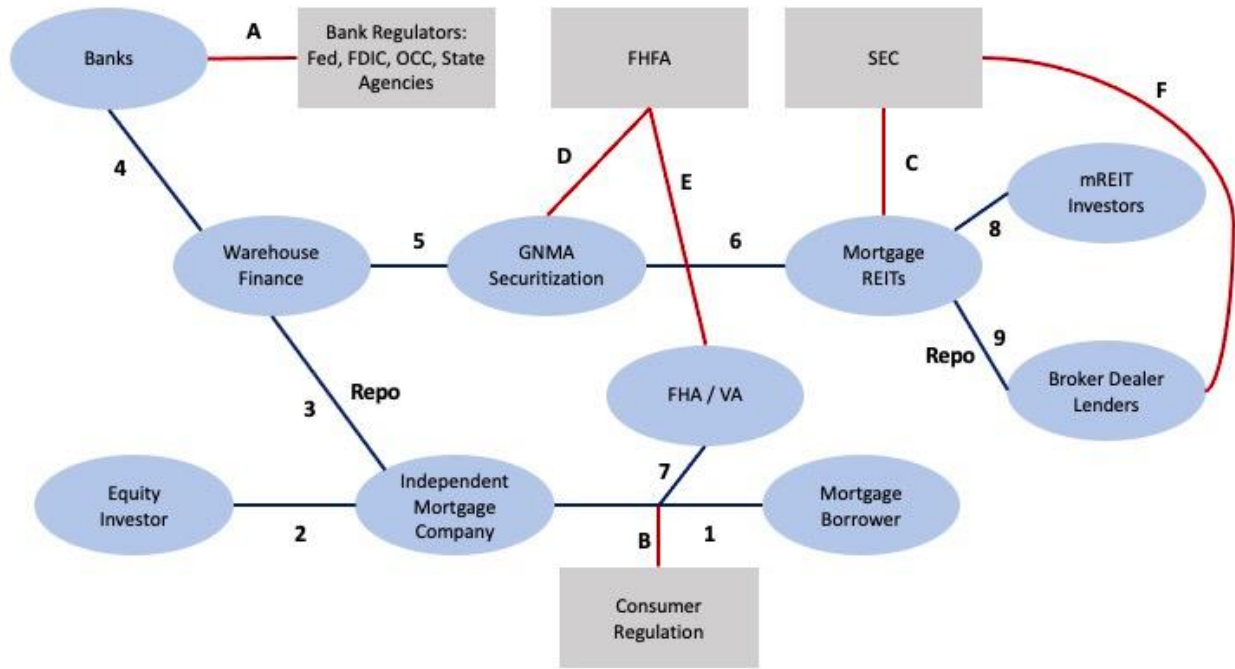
Banks

A

Bank Regulators: Fed, FDIC, OCC, State Agencies

FHFA

SEC

F

4

D

E

C

mREIT Investors

8

Warehouse Finance

5

GNMA Securitization

6

Mortgage REITs

9

Repo

Broker Dealer Lenders

FHA / VA

3

Repo

7

Equity Investor

2

Independent Mortgage Company

B

1

Mortgage Borrower

Consumer Regulation